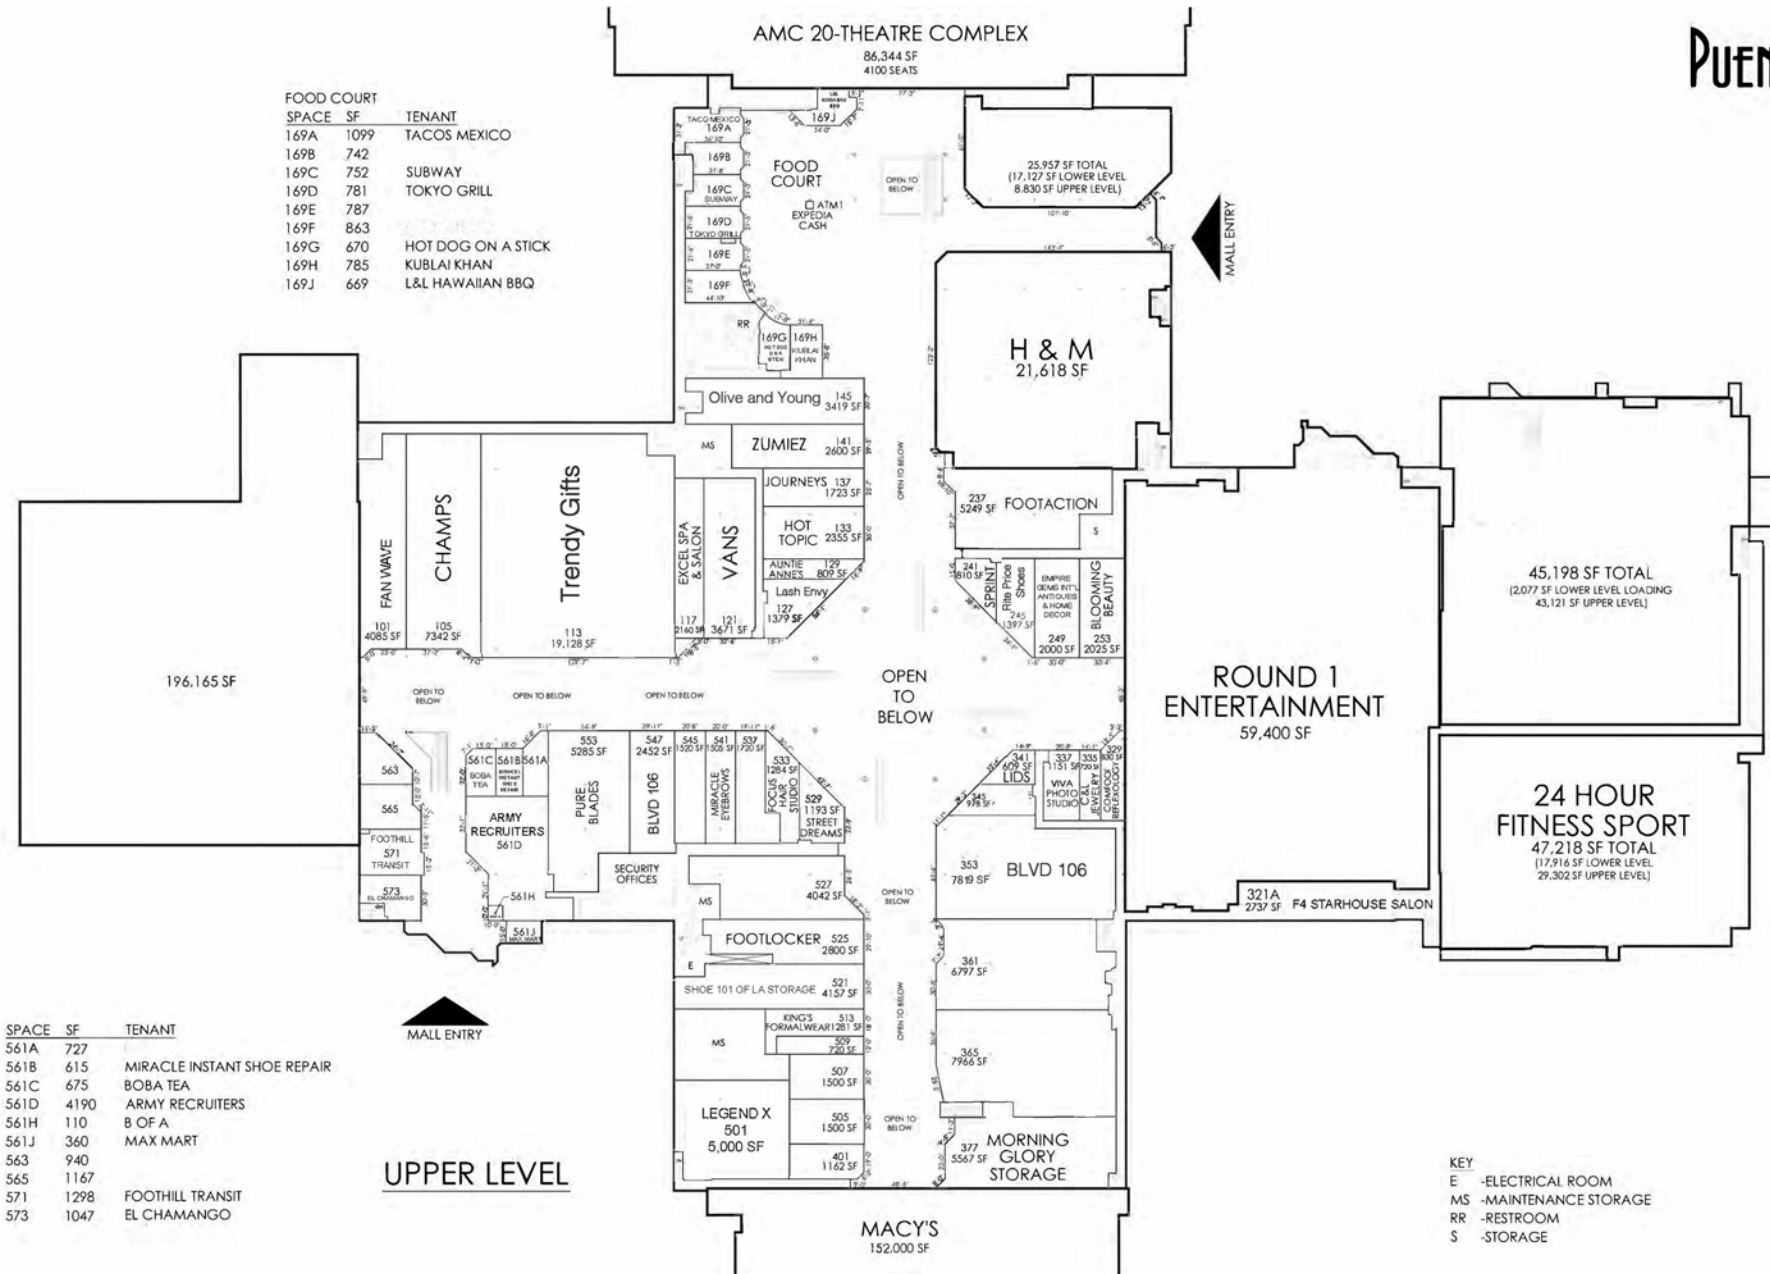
AMC 20-THEATRE COMPLEX
86,344 SF
4100 SEATS

PUEN

FOOD COURT

| SPACE | SF | TENANT |
|---|---|---|
| 169A | 1099 | TACOS MEXICO |
| 169B | 742 | |
| 169C | 752 | SUBWAY |
| 169D | 781 | TOKYO GRILL |
| 169E | 787 | |
| 169F | 863 | |
| 169G | 670 | HOT DOG ON A STICK |
| 169H | 785 | KUBLAI KHAN |
| 169J | 669 | L&L HAWAIIAN BBQ |

TACO MEXICO 169A
169J
169B
169C SUBWAY
169D TOKYO GRILL
169E
169F
RR
169G HOT DOG ON A STICK
169H KUBLAI KHAN
FOOD COURT
ATM1 EXPEDIA CASH
OPEN TO BELOW
25,957 SF TOTAL (17,127 SF LOWER LEVEL 8,830 SF UPPER LEVEL)
MALL ENTRY
H & M 21,618 SF
Olive and Young 145 3419 SF
MS
ZUMIEZ 141 2600 SF
JOURNEYS 137 1723 SF
HOT TOPIC 133 2355 SF
AUNTIE ANNE'S 129 809 SF
Lash Envy 127 1379 SF
OPEN TO BELOW
237 5249 SF FOOTACTION
S
241 810 SF SPRINT
Rite Price Shoes 245 1397 SF
EMPIRE GEMS INT'L ANTIQUES & HOME DECOR 249 2000 SF
BLOOMING BEAUTY 253 2025 SF
FAN WAVE 101 4085 SF
CHAMPS 105 7342 SF
Trendy Gifts 113 19,128 SF
EXCEL SPA & SALON 117 2160 SF
VANS 121 3671 SF
45,198 SF TOTAL (2,077 SF LOWER LEVEL LOADING 43,121 SF UPPER LEVEL)
196,165 SF
OPEN TO BELOW
OPEN TO BELOW
OPEN TO BELOW
OPEN TO BELOW
ROUND 1 ENTERTAINMENT 59,400 SF
553 5285 SF
547 2452 SF
545 1520 SF
541 1505 SF
537 1720 SF
533 1284 SF
529 1193 SF STREET DREAMS
563
565
FOOTHILL 571 TRANSIT
573 EL CHAMANGO
561C BOBA TEA
561B MIRACLE INSTANT SHOE REPAIR
561A
ARMY RECRUITERS 561D
PURE BLADES
BLVD 106
MIRACLE EYEBROWS
FOCUS HAIR STUDIO
341 609 SF LIDS
337 1151 SF
335 830 SF
329 830 SF
VIVA PHOTO STUDIO
C&L JEWELRY
COMFORT REFLEXOLOGY
345 978 SF
24 HOUR FITNESS SPORT 47,218 SF TOTAL (17,916 SF LOWER LEVEL 29,302 SF UPPER LEVEL)
SECURITY OFFICES
561H
561J MAX MART
MS
527 4042 SF
OPEN TO BELOW
353 7819 SF BLVD 106
321A 2737 SF F4 STARHOUSE SALON
FOOTLOCKER 525 2800 SF
E
SHOE 101 OF LA STORAGE 521 4157 SF
361 6797 SF
MALL ENTRY
KING'S FORMALWEAR 513 1281 SF
MS
509 720 SF
507 1500 SF
OPEN TO BELOW
365 7966 SF
LEGEND X 501 5,000 SF
505 1500 SF
OPEN TO BELOW
401 1162 SF
377 5567 SF MORNING GLORY STORAGE

| SPACE | SF | TENANT |
|---|---|---|
| 561A | 727 | |
| 561B | 615 | MIRACLE INSTANT SHOE REPAIR |
| 561C | 675 | BOBA TEA |
| 561D | 4190 | ARMY RECRUITERS |
| 561H | 110 | B OF A |
| 561J | 360 | MAX MART |
| 563 | 940 | |
| 565 | 1167 | |
| 571 | 1298 | FOOTHILL TRANSIT |
| 573 | 1047 | EL CHAMANGO |

UPPER LEVEL

MACY'S 152,000 SF

KEY
E -ELECTRICAL ROOM
MS -MAINTENANCE STORAGE
RR -RESTROOM
S -STORAGE